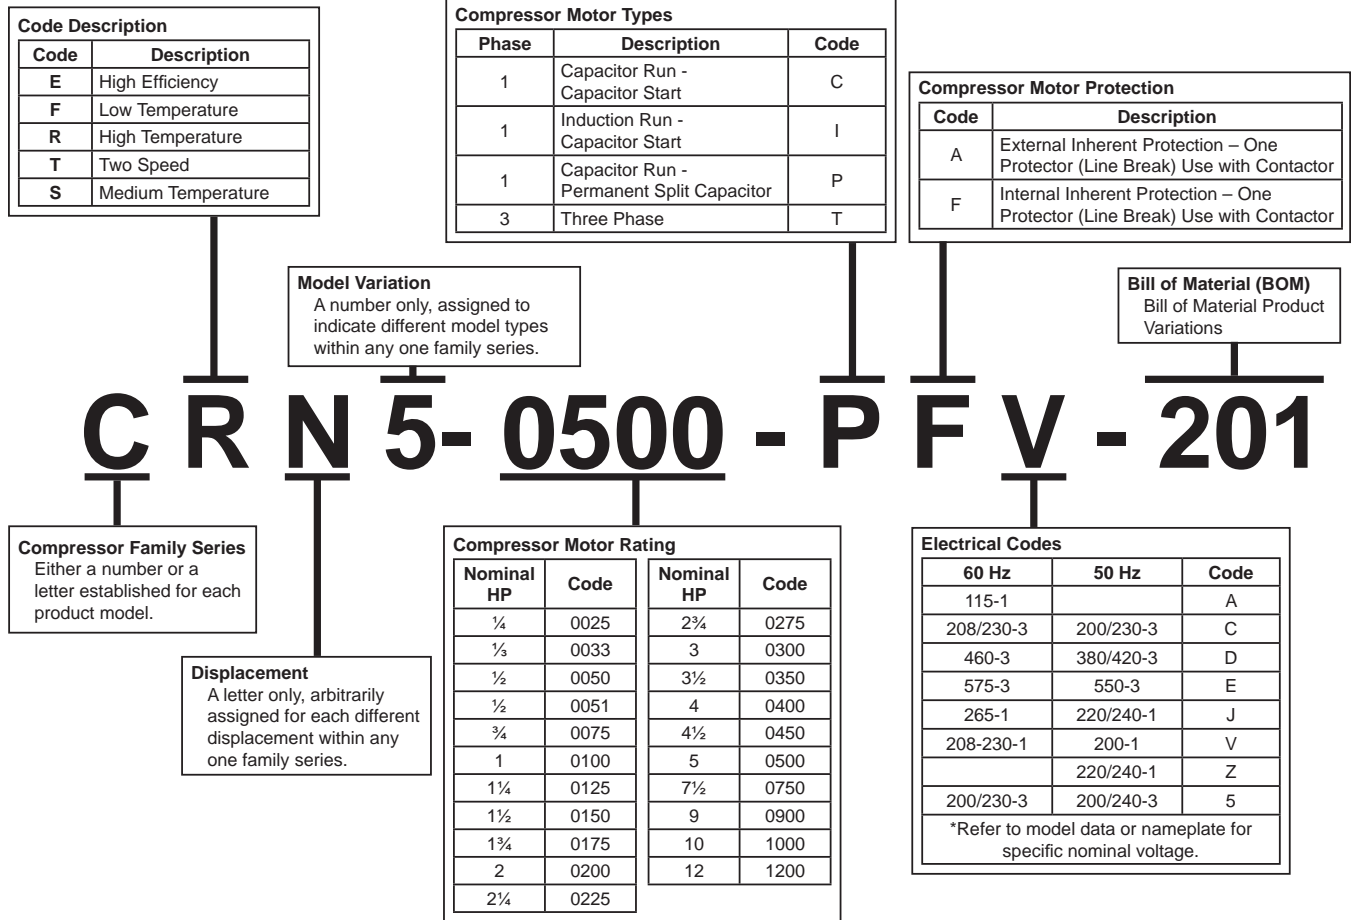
**Code Description**

| Code | Description |
|---|---|
| E | High Efficiency |
| F | Low Temperature |
| R | High Temperature |
| T | Two Speed |
| S | Medium Temperature |

**Compressor Motor Types**

| Phase | Description | Code |
|---|---|---|
| 1 | Capacitor Run - Capacitor Start | C |
| 1 | Induction Run - Capacitor Start | I |
| 1 | Capacitor Run - Permanent Split Capacitor | P |
| 3 | Three Phase | T |

**Compressor Motor Protection**

| Code | Description |
|---|---|
| A | External Inherent Protection – One Protector (Line Break) Use with Contactor |
| F | Internal Inherent Protection – One Protector (Line Break) Use with Contactor |

**Model Variation**
A number only, assigned to indicate different model types within any one family series.

**Bill of Material (BOM)**
Bill of Material Product Variations

C R N 5- 0500 - P F V - 201

**Compressor Family Series**
Either a number or a letter established for each product model.

**Displacement**
A letter only, arbitrarily assigned for each different displacement within any one family series.

**Compressor Motor Rating**

| Nominal HP | Code |
|---|---|
| ¼ | 0025 |
| ⅓ | 0033 |
| ½ | 0050 |
| ½ | 0051 |
| ¾ | 0075 |
| 1 | 0100 |
| 1¼ | 0125 |
| 1½ | 0150 |
| 1¾ | 0175 |
| 2 | 0200 |
| 2¼ | 0225 |

| Nominal HP | Code |
|---|---|
| 2¾ | 0275 |
| 3 | 0300 |
| 3½ | 0350 |
| 4 | 0400 |
| 4½ | 0450 |
| 5 | 0500 |
| 7½ | 0750 |
| 9 | 0900 |
| 10 | 1000 |
| 12 | 1200 |

**Electrical Codes**

| 60 Hz | 50 Hz | Code |
|---|---|---|
| 115-1 | | A |
| 208/230-3 | 200/230-3 | C |
| 460-3 | 380/420-3 | D |
| 575-3 | 550-3 | E |
| 265-1 | 220/240-1 | J |
| 208-230-1 | 200-1 | V |
| | 220/240-1 | Z |
| 200/230-3 | 200/240-3 | 5 |

*Refer to model data or nameplate for specific nominal voltage.